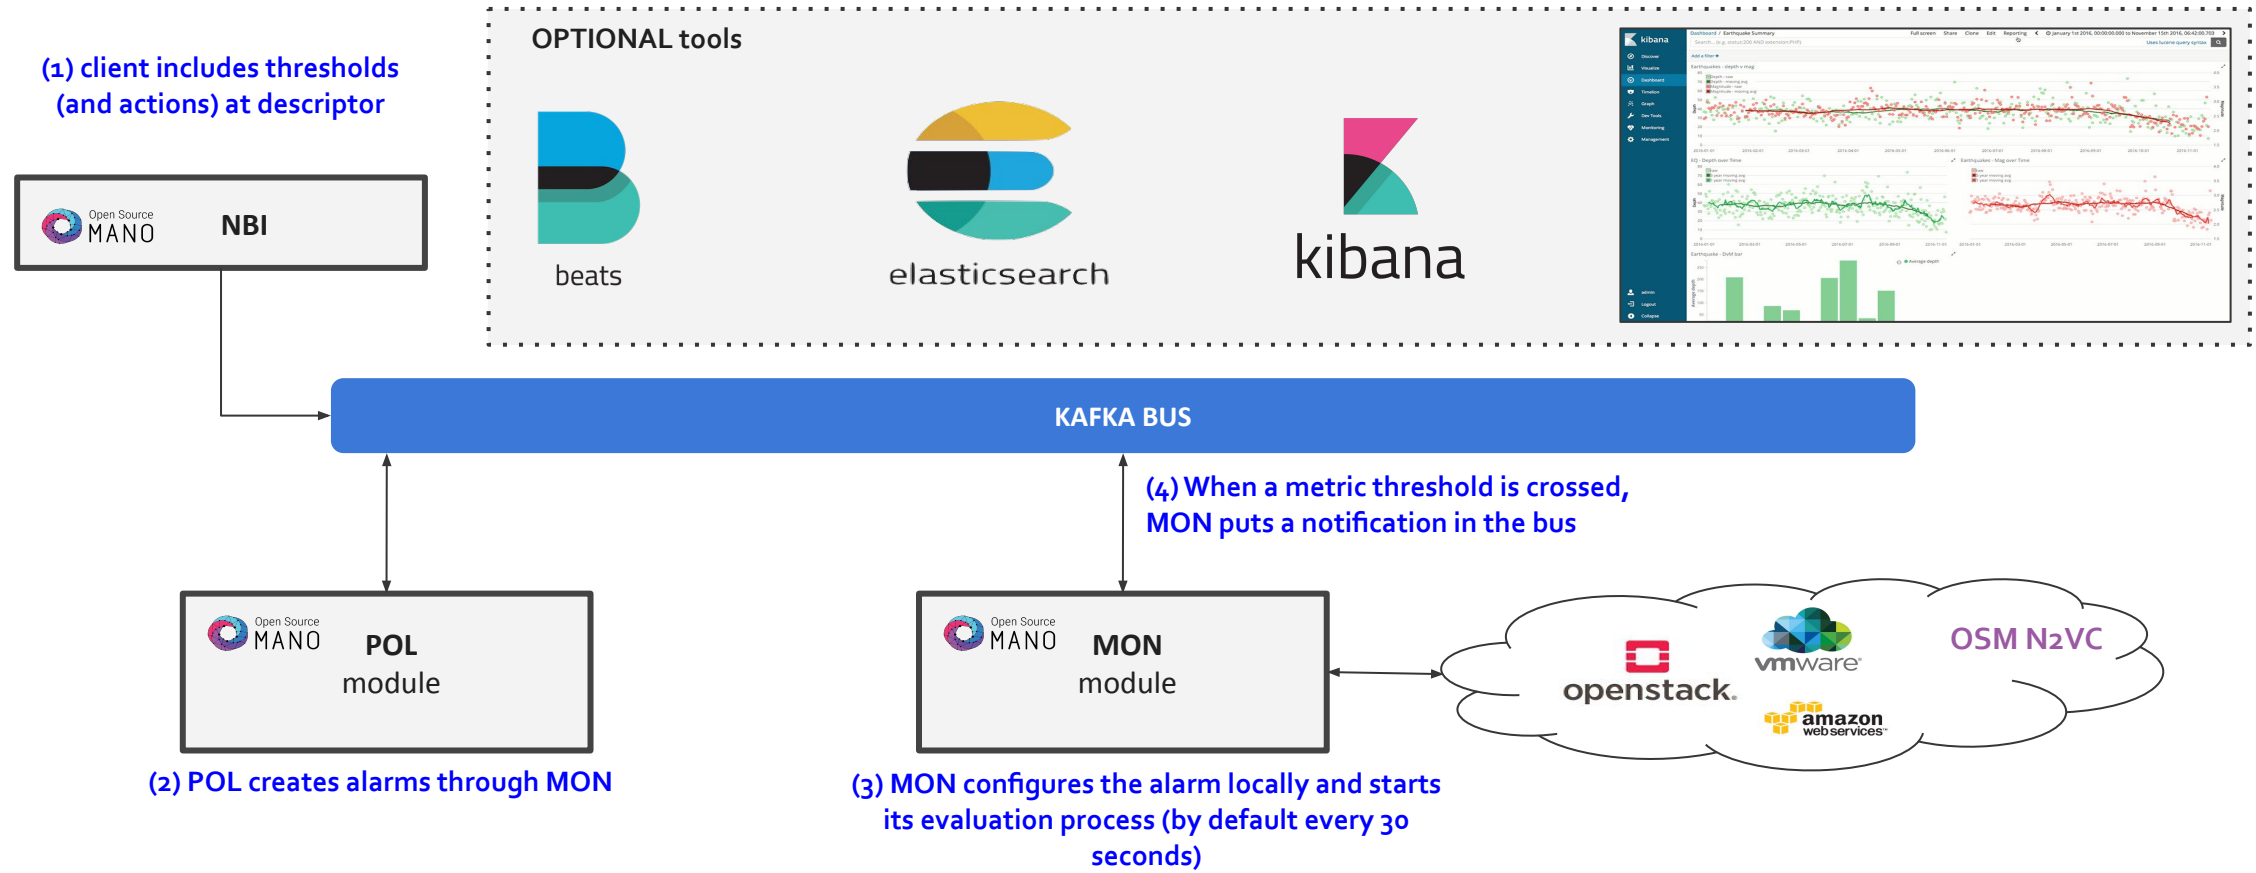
(1) client includes thresholds (and actions) at descriptor

Open Source MANO NBI

OPTIONAL tools

beats

elasticsearch

kibana

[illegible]

KAFKA BUS

(4) When a metric threshold is crossed, MON puts a notification in the bus

Open Source MANO POL module

Open Source MANO MON module

openstack.

vmware

amazon web services

OSM N2VC

(2) POL creates alarms through MON

(3) MON configures the alarm locally and starts its evaluation process (by default every 30 seconds)